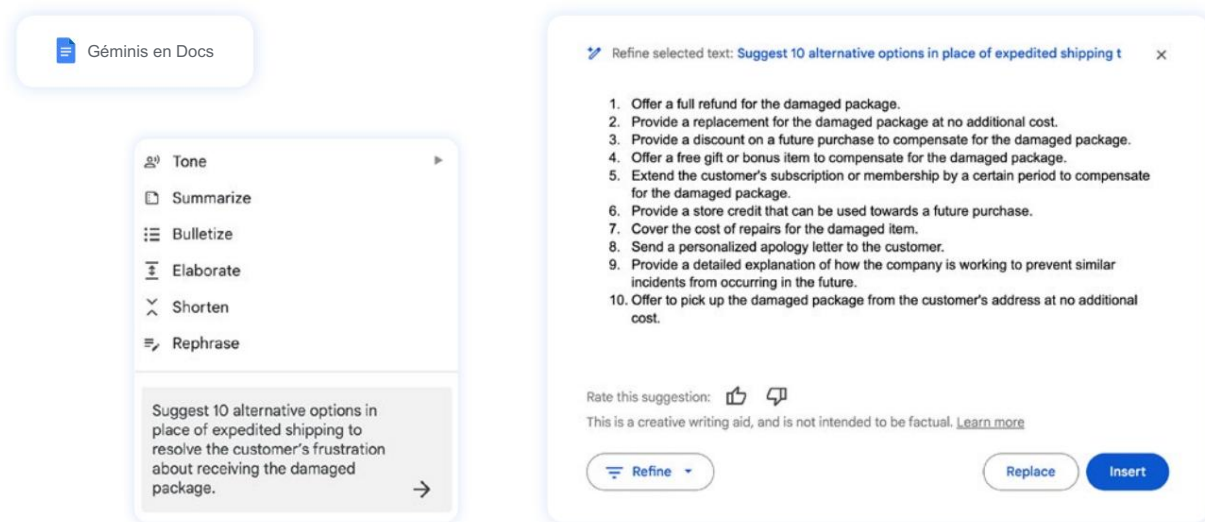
Géminis en Docs

Tone
Summarize
Bulletize
Elaborate
Shorten
Rephrase

Suggest 10 alternative options in place of expedited shipping to resolve the customer's frustration about receiving the damaged package.

Refine selected text: Suggest 10 alternative options in place of expedited shipping t

1. Offer a full refund for the damaged package.
2. Provide a replacement for the damaged package at no additional cost.
3. Provide a discount on a future purchase to compensate for the damaged package.
4. Offer a free gift or bonus item to compensate for the damaged package.
5. Extend the customer's subscription or membership by a certain period to compensate for the damaged package.
6. Provide a store credit that can be used towards a future purchase.
7. Cover the cost of repairs for the damaged item.
8. Send a personalized apology letter to the customer.
9. Provide a detailed explanation of how the company is working to prevent similar incidents from occurring in the future.
10. Offer to pick up the damaged package from the customer's address at no additional cost.

Rate this suggestion:
This is a creative writing aid, and is not intended to be factual. Learn more

Refine
Replace
Insert